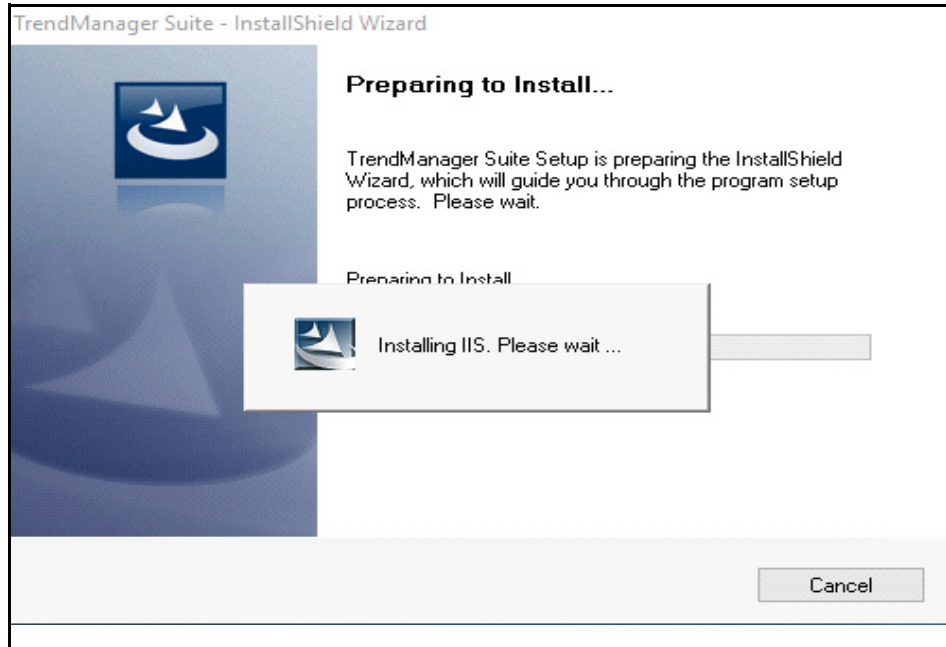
TrendManager Suite - InstallShield Wizard

Preparing to Install...

TrendManager Suite Setup is preparing the InstallShield Wizard, which will guide you through the program setup process. Please wait.

Preparing to Install...

Installing IIS. Please wait ...

Cancel